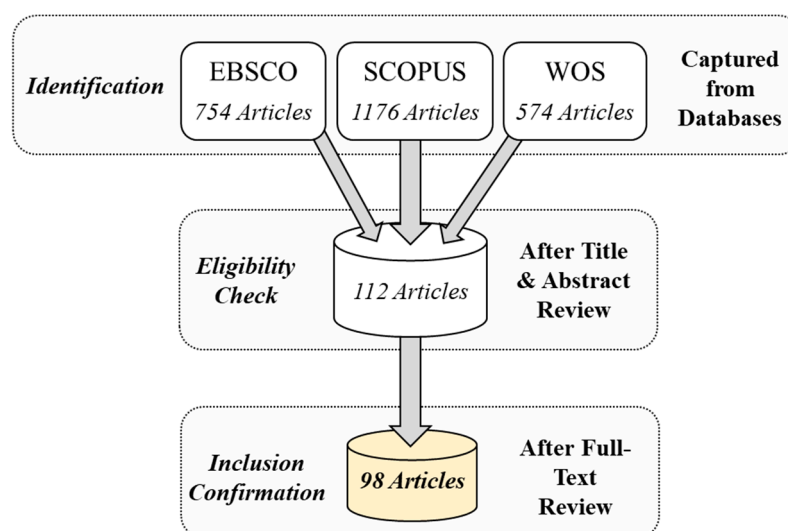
Identification

EBSCO
754 Articles

SCOPUS
1176 Articles

WOS
574 Articles

Captured from Databases

Eligibility Check

112 Articles

After Title & Abstract Review

Inclusion Confirmation

98 Articles

After Full-Text Review